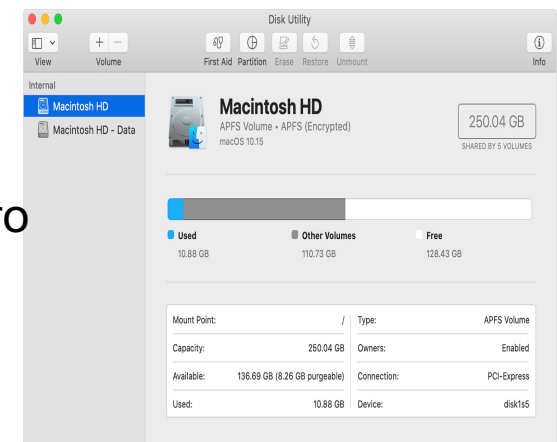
Disk Utility

View Volume

First Aid Partition Erase Restore Unmount

Info

Internal

Macintosh HD

Macintosh HD - Data

Macintosh HD

APFS Volume • APFS (Encrypted)

macOS 10.15

250.04 GB

SHARED BY 5 VOLUMES

TO

Used
10.88 GB

Other Volumes
110.73 GB

Free
128.43 GB

| | | | |
|---|---|---|---|
| Mount Point: | / | Type: | APFS Volume |
| Capacity: | 250.04 GB | Owners: | Enabled |
| Available: | 136.69 GB (8.26 GB purgeable) | Connection: | PCI-Express |
| Used: | 10.88 GB | Device: | disk1s5 |